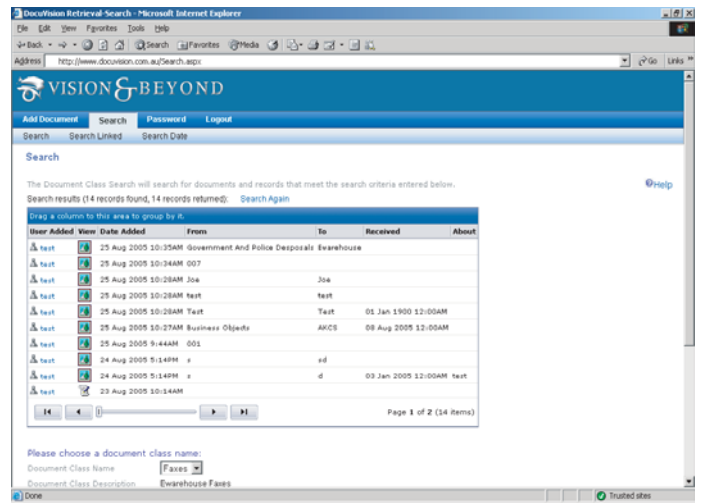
DocuVision Retrieval-Search - Microsoft Internet Explorer

File Edit View Favorites Tools Help

Back Search Favorites Media

Address http://www.docuvision.com.au/Search.aspx Go Links

VISION & BEYOND

Add Document Search Password Logout

Search Search Linked Search Date

Search

The Document Class Search will search for documents and records that meet the search criteria entered below.

Help

Search results (14 records found, 14 records returned): Search Again

Drag a column to this area to group by it.

| User Added | View | Date Added | From | To | Received | About |
|---|---|---|---|---|---|---|
| test | | 25 Aug 2005 10:35AM | Government And Police Desposals | Ewarehouse | | |
| test | | 25 Aug 2005 10:34AM | 007 | | | |
| test | | 25 Aug 2005 10:28AM | Joe | Joe | | |
| test | | 25 Aug 2005 10:28AM | test | test | | |
| test | | 25 Aug 2005 10:28AM | Test | Test | 01 Jan 1900 12:00AM | |
| test | | 25 Aug 2005 10:27AM | Business Objects | AKCS | 08 Aug 2005 12:00AM | |
| test | | 25 Aug 2005 9:44AM | 001 | | | |
| test | | 24 Aug 2005 5:14PM | s | sd | | |
| test | | 24 Aug 2005 5:14PM | s | d | 03 Jan 2005 12:00AM | test |
| test | | 23 Aug 2005 10:14AM | | | | |

Page 1 of 2 (14 items)

Please choose a document class name:

Document Class Name Faxes

Document Class Description Ewarehouse Faxes

Done Trusted sites